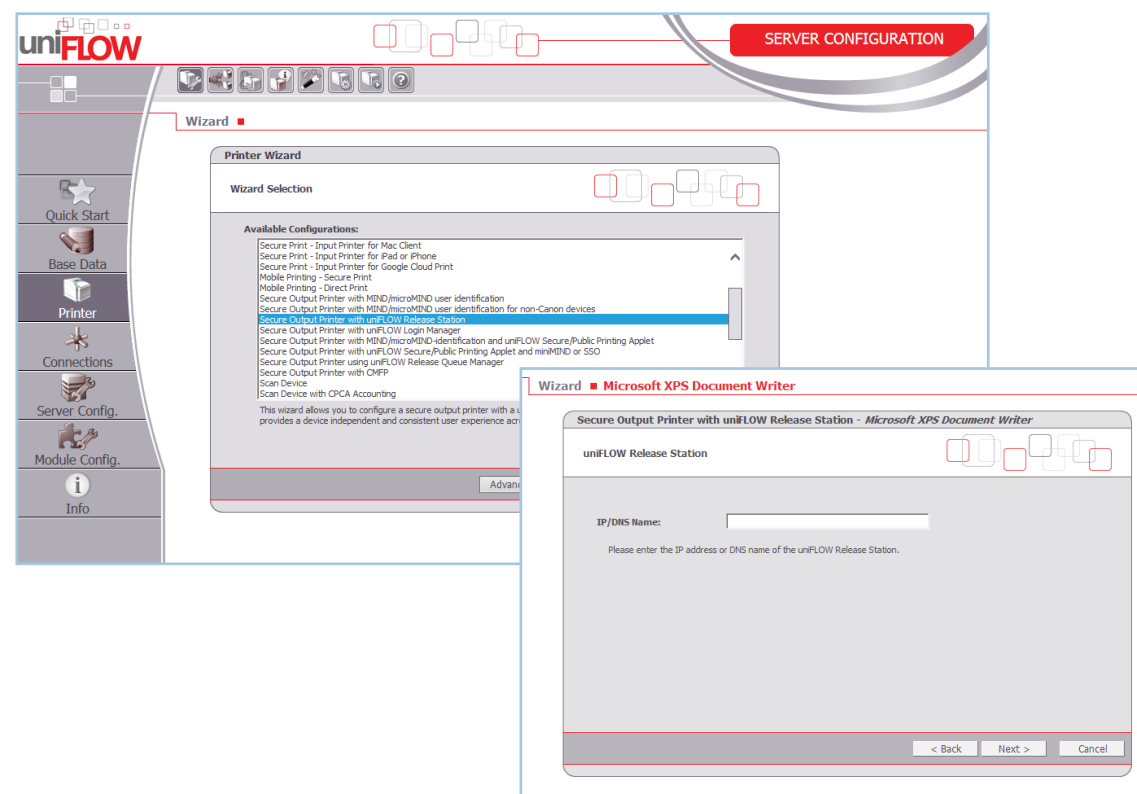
uniFLOW

SERVER CONFIGURATION

Wizard

Quick Start
Base Data
Printer
Connections
Server Config.
Module Config.
Info

Printer Wizard

Wizard Selection

Available Configurations:

Secure Print - Input Printer for Mac Client
Secure Print - Input Printer for iPad or iPhone
Secure Print - Input Printer for Google Cloud Print
Mobile Printing - Secure Print
Mobile Printing - Direct Print
Secure Output Printer with MIND/microMIND user identification
Secure Output Printer with MIND/microMIND user identification for non-Canon devices
Secure Output Printer with uniFLOW Release Station
Secure Output Printer with uniFLOW Login Manager
Secure Output Printer with MIND/microMIND-identification and uniFLOW Secure/Public Printing Applet
Secure Output Printer with uniFLOW Secure/Public Printing Applet and miniMIND or SSO
Secure Output Printer using uniFLOW Release Queue Manager
Secure Output Printer with CMFP
Scan Device
Scan Device with CPCA Accounting

This wizard allows you to configure a secure output printer with a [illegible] provides a device independent and consistent user experience acr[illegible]

Advan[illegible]

Wizard Microsoft XPS Document Writer

Secure Output Printer with uniFLOW Release Station - Microsoft XPS Document Writer

uniFLOW Release Station

IP/DNS Name:

Please enter the IP address or DNS name of the uniFLOW Release Station.

< Back
Next >
Cancel